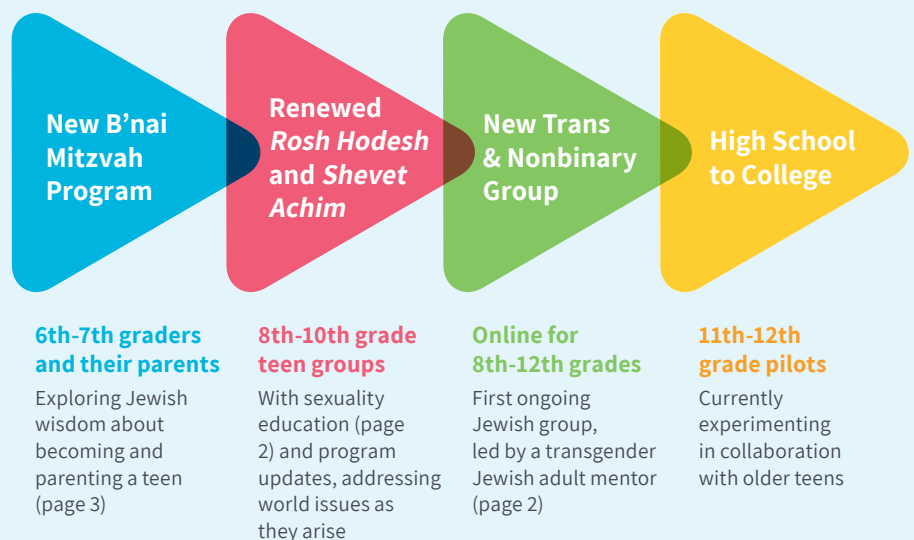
New B’nai Mitzvah Program

Renewed *Rosh Hodesh* and *Shevet Achim*

New Trans & Nonbinary Group

High School to College

6th-7th graders and their parents

Exploring Jewish wisdom about becoming and parenting a teen (page 3)

8th-10th grade teen groups

With sexuality education (page 2) and program updates, addressing world issues as they arise

Online for 8th-12th grades

First ongoing Jewish group, led by a transgender Jewish adult mentor (page 2)

11th-12th grade pilots

Currently experimenting in collaboration with older teens